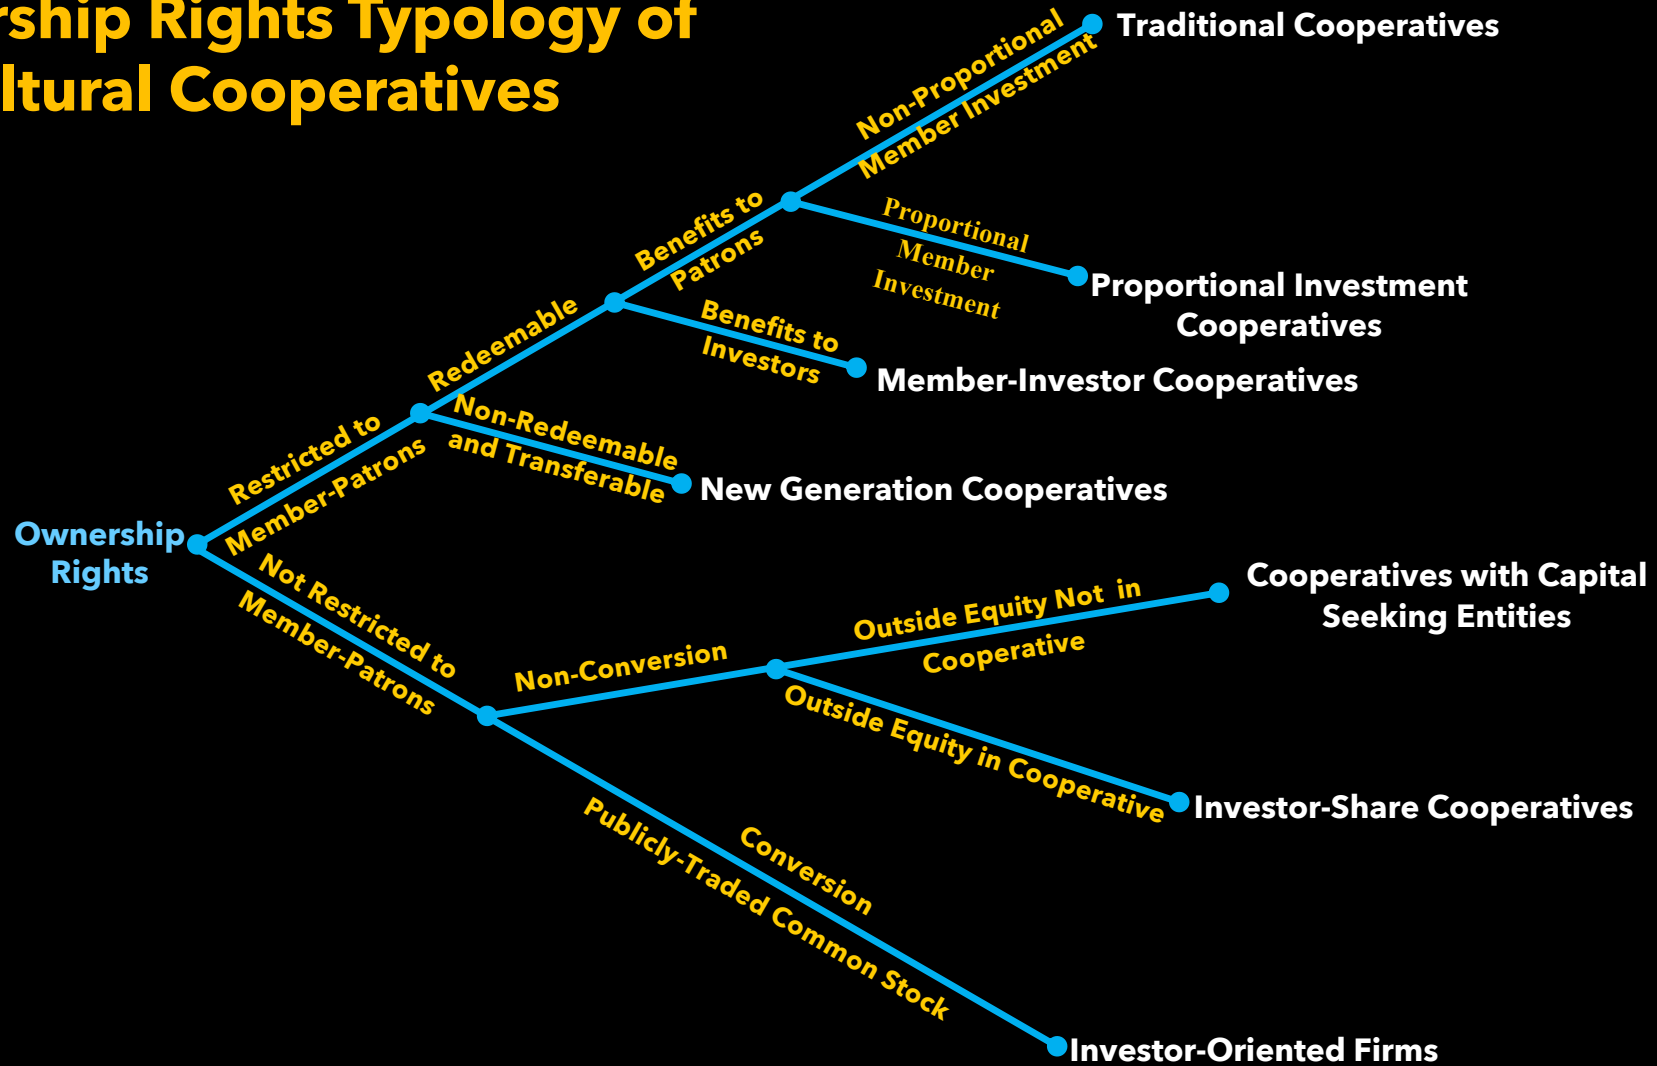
rship Rights Typology of
ltural Cooperatives

Ownership Rights

Restricted to Member-Patrons

Redeemable

Benefits to Patrons

Non-Proportional Member Investment

Traditional Cooperatives

Proportional Member Investment

Proportional Investment Cooperatives

Benefits to Investors

Member-Investor Cooperatives

Non-Redeemable and Transferable

New Generation Cooperatives

Not Restricted to Member-Patrons

Non-Conversion

Outside Equity Not in Cooperative

Cooperatives with Capital Seeking Entities

Outside Equity in Cooperative

Investor-Share Cooperatives

Conversion

Publicly-Traded Common Stock

Investor-Oriented Firms